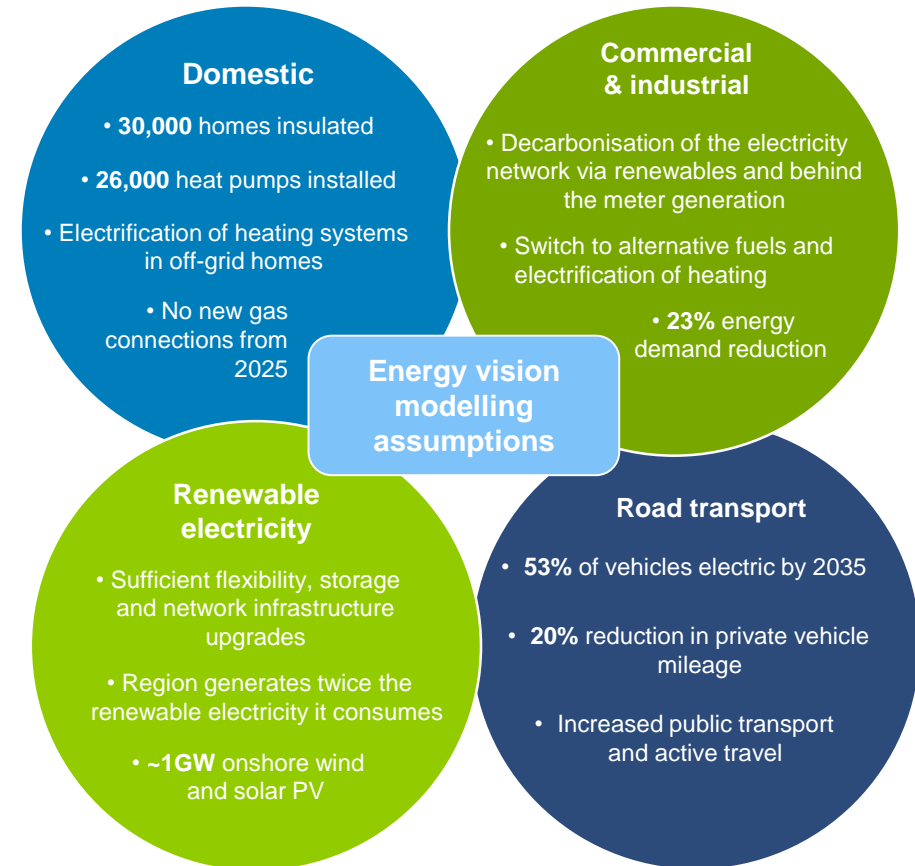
Domestic

• **30,000** homes insulated

• **26,000** heat pumps installed

• Electrification of heating systems in off-grid homes

• No new gas connections from 2025

Commercial & industrial

• Decarbonisation of the electricity network via renewables and behind the meter generation

• Switch to alternative fuels and electrification of heating

• **23%** energy demand reduction

Energy vision modelling assumptions

Renewable electricity

• Sufficient flexibility, storage and network infrastructure upgrades

• Region generates twice the renewable electricity it consumes

• **~1GW** onshore wind and solar PV

Road transport

• **53%** of vehicles electric by 2035

• **20%** reduction in private vehicle mileage

• Increased public transport and active travel